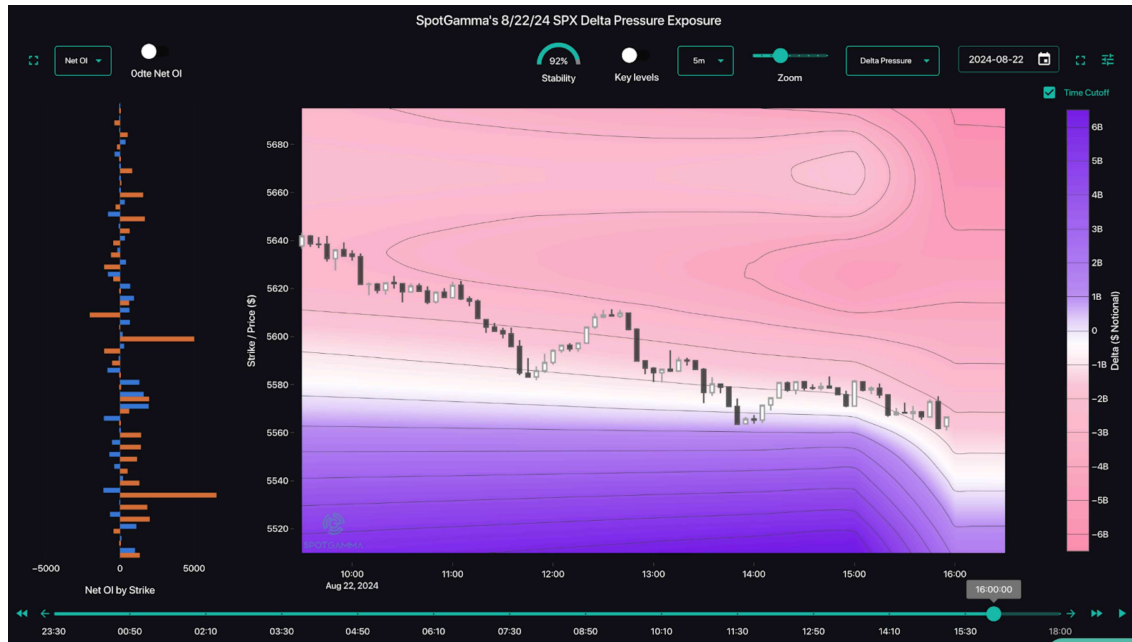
SpotGamma's 8/22/24 SPX Delta Pressure Exposure

Net OI

0dte Net OI

92%

Stability

Key levels

5m

Zoom

Delta Pressure

2024-08-22

Time Cutoff

5680
5660
5640
5620
5600
5580
5560
5540
5520

Strike / Price ($)

-5000
0
5000

Net OI by Strike

10:00
Aug 22, 2024
11:00
12:00
13:00
14:00
15:00
16:00

SPOTGAMMA

6B
5B
4B
3B
2B
1B
0
-1B
-2B
-3B
-4B
-5B
-6B

Delta ($ Notional)

16:00:00

23:30
00:50
02:10
03:30
04:50
06:10
07:30
08:50
10:10
11:30
12:50
14:10
15:30
18:00